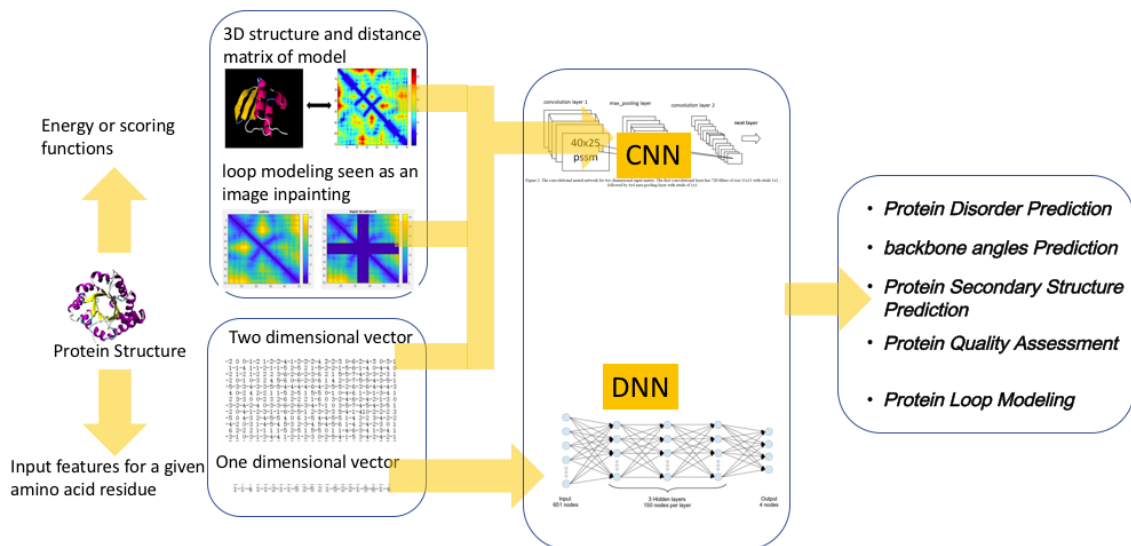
Energy or scoring functions

Protein Structure

Input features for a given amino acid residue

3D structure and distance matrix of model

loop modeling seen as an image inpainting

Two dimensional vector

One dimensional vector

convolution layer 1

max_pooling layer

convolution layer 2

next layer

40x25 pssm

CNN

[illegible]

DNN

Input 651 nodes

3 Hidden layers 150 nodes per layer

Output 4 nodes

• Protein Disorder Prediction

• backbone angles Prediction

• Protein Secondary Structure Prediction

• Protein Quality Assessment

• Protein Loop Modeling